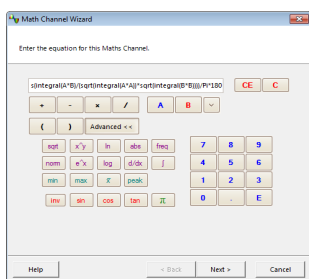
Math Channel Wizard

Enter the equation for this Maths Channel.

s(integral(A*B)/(sqrt(integral(A*A))*sqrt(integral(B*B))))/PI*180

CE C

+ - × /

A B

( ) Advanced <<

sqrt x^y ln abs freq

norm e^x log d/dx ∫

min max $\bar{x}$ peak

inv sin cos tan π

7 8 9
4 5 6
1 2 3
0 . E

Help < Back Next > Cancel